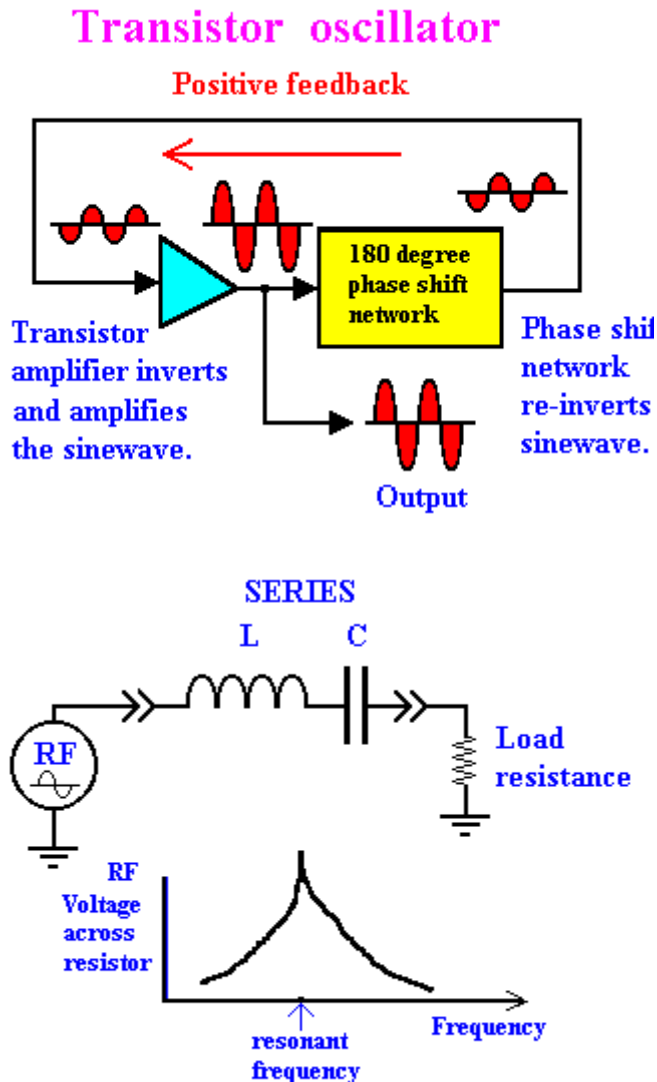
Transistor oscillator

Positive feedback

180 degree phase shift network

Transistor amplifier inverts and amplifies the sinewave.

Phase shif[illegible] network re-inverts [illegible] sinewave.

Output

SERIES

L

C

RF

Load resistance

RF Voltage across resistor

resonant frequency

Frequency